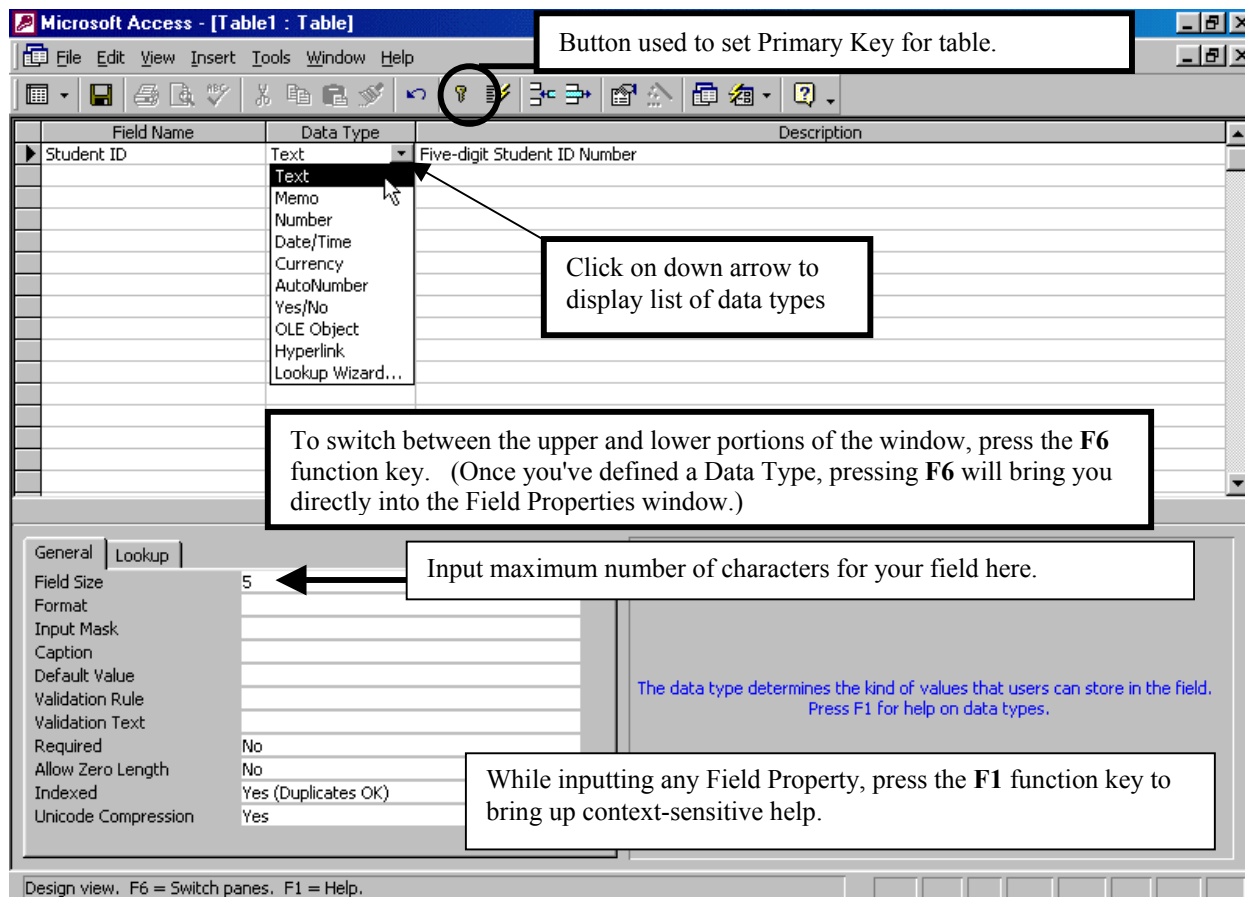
Microsoft Access - [Table1 : Table]

File Edit View Insert Tools Window Help

Button used to set Primary Key for table.

| Field Name | Data Type | Description |
|---|---|---|
| Student ID | Text | Five-digit Student ID Number |

Text
Memo
Number
Date/Time
Currency
AutoNumber
Yes/No
OLE Object
Hyperlink
Lookup Wizard...

Click on down arrow to display list of data types

To switch between the upper and lower portions of the window, press the **F6** function key. (Once you've defined a Data Type, pressing **F6** will bring you directly into the Field Properties window.)

General | Lookup

| | |
|---|---|
| Field Size | 5 |
| Format | |
| Input Mask | |
| Caption | |
| Default Value | |
| Validation Rule | |
| Validation Text | |
| Required | No |
| Allow Zero Length | No |
| Indexed | Yes (Duplicates OK) |
| Unicode Compression | Yes |

Input maximum number of characters for your field here.

The data type determines the kind of values that users can store in the field. Press F1 for help on data types.

While inputting any Field Property, press the **F1** function key to bring up context-sensitive help.

Design view. F6 = Switch panes. F1 = Help.